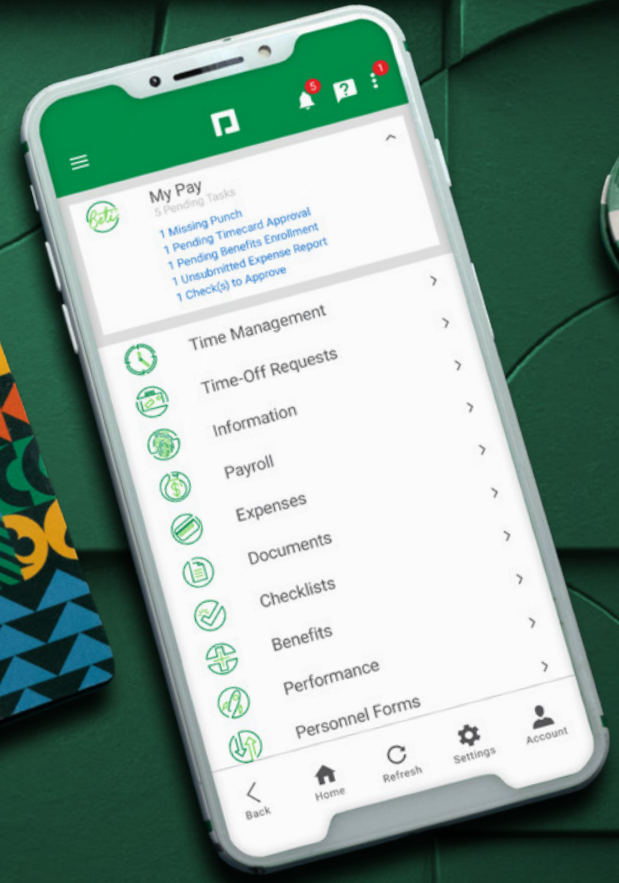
5
1

My Pay
5 Pending Tasks
1 Missing Punch
1 Pending Timecard Approval
1 Pending Benefits Enrollment
1 Unsubmitted Expense Report
1 Check(s) to Approve

Time Management
Time-Off Requests
Information
Payroll
Expenses
Documents
Checklists
Benefits
Performance
Personnel Forms

Back
Home
Refresh
Settings
Account